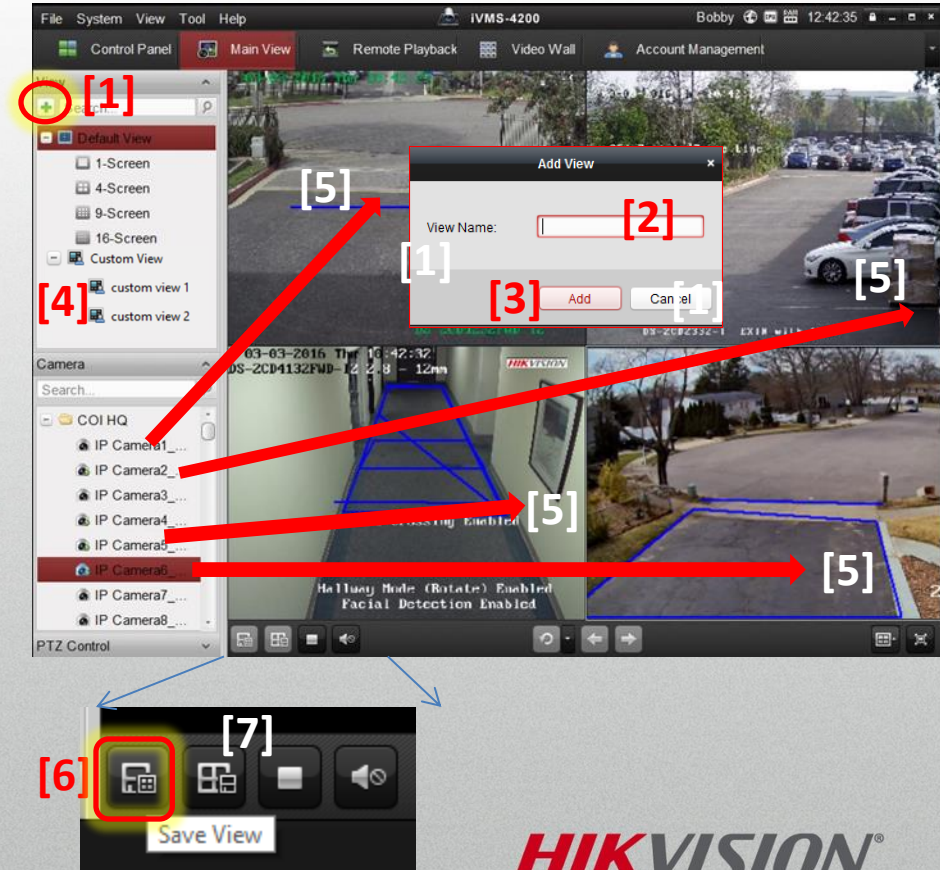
File System View Tool Help
iVMS-4200
Bobby 12:42:35
Control Panel
Main View
Remote Playback
Video Wall
Account Management

View
[1]
Search...
Default View
1-Screen
4-Screen
9-Screen
16-Screen
Custom View
[4]
custom view 1
custom view 2

Camera
Search...
COI HQ
IP Camera1_...
IP Camera2_...
IP Camera3_...
IP Camera4_...
IP Camera5_...
IP Camera6_...
IP Camera7_...
IP Camera8_...
PTZ Control

[5]
Add View
View Name:
[2]
[1]
[3]
Add
Cancel
[1]
[5]
03-03-2016 Thu 12:42:32
DS-2CD4132FWD-IZ 2.8 - 12mm
HIKVISION
Crossing Enabled
[5]
Hallway Mode (Rotate) Enabled
Facial Detection Enabled
[5]

[7]
[6]
Save View

HIKVISION®